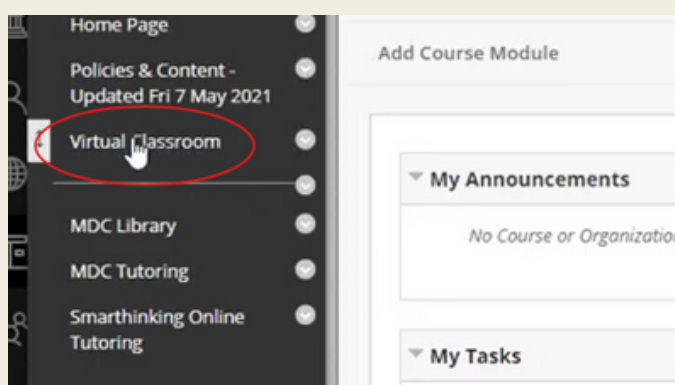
Home Page

Policies & Content - Updated Fri 7 May 2021

Virtual Classroom

MDC Library

MDC Tutoring

Smarthinking Online Tutoring

Add Course Module

My Announcements

No Course or Organizatio

My Tasks